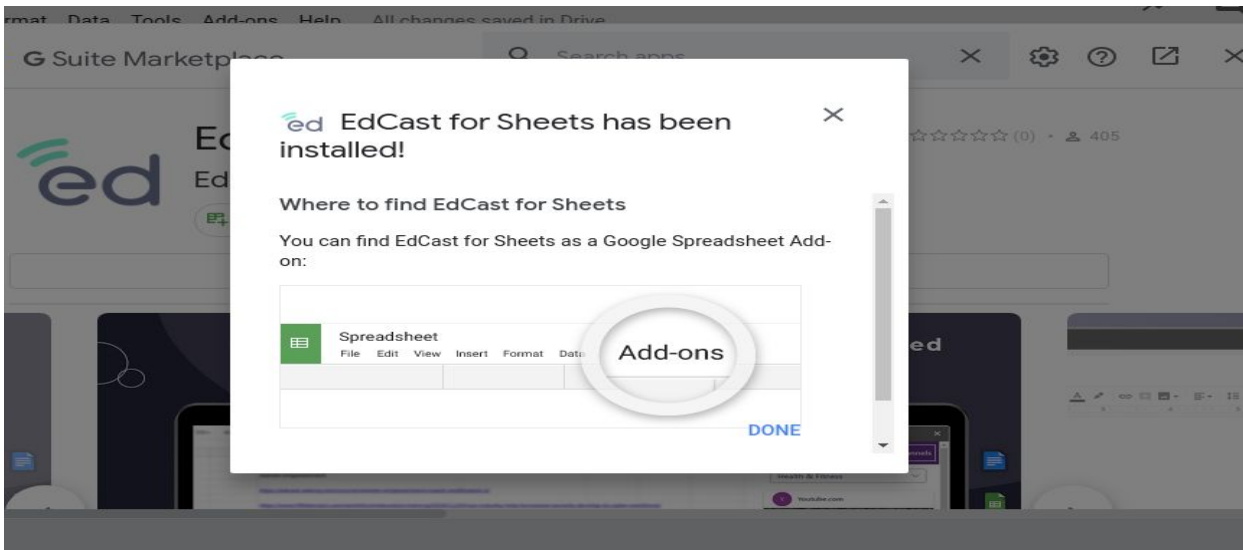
rmat Data Tools Add-ons Help All changes saved in Drive

G Suite Marketplace

Search apps

ed

Ed

Ed

(0) · 405

ed EdCast for Sheets has been installed!

Where to find EdCast for Sheets

You can find EdCast for Sheets as a Google Spreadsheet Add-on:

Spreadsheet
File Edit View Insert Format Data

Add-ons

DONE

ed

Health & Fitness

Youtube.com